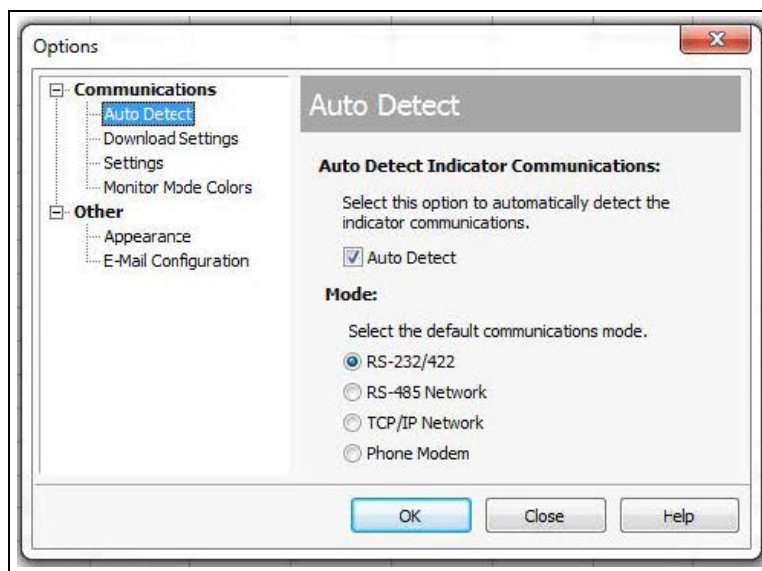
Options

Communications
Auto Detect
Download Settings
Settings
Monitor Mode Colors
Other
Appearance
E-Mail Configuration

Auto Detect

Auto Detect Indicator Communications:

Select this option to automatically detect the indicator communications.

Auto Detect

Mode:

Select the default communications mode.

RS-232/422
RS-485 Network
TCP/IP Network
Phone Modem

OK
Close
Help